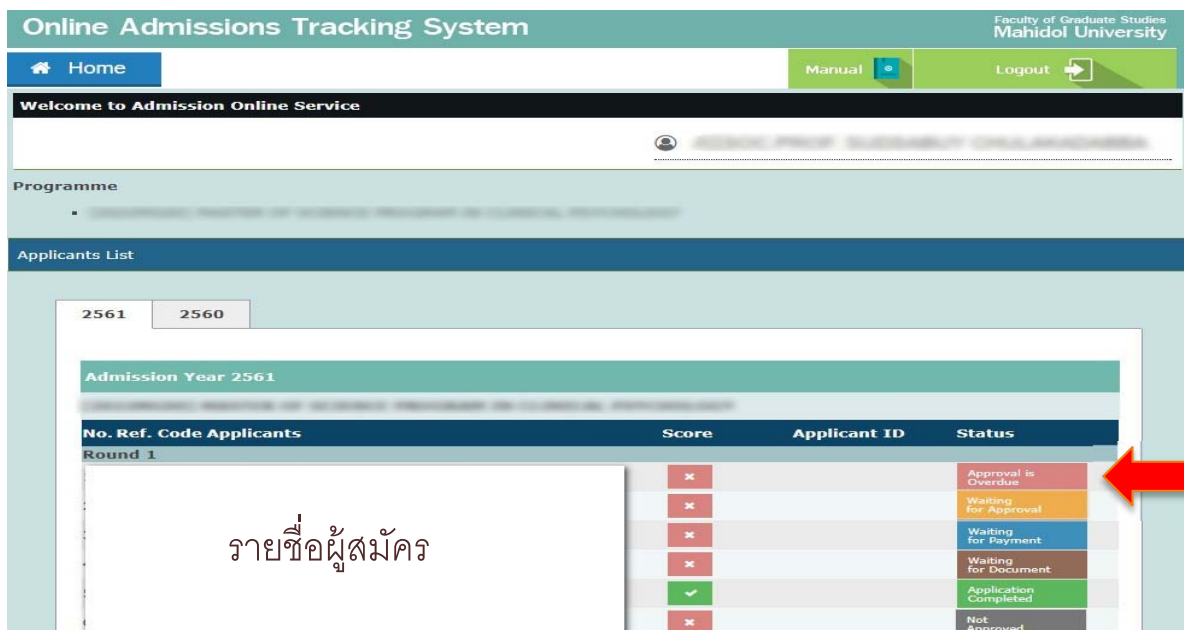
Online Admissions Tracking System

Faculty of Graduate Studies
Mahidol University

Home

Manual

Logout

Welcome to Admission Online Service

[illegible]

Programme

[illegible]

Applicants List

2561 2560

Admission Year 2561

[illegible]

| No. Ref. Code Applicants | Score | Applicant ID | Status |
|---|---|---|---|
| Round 1 | | | |
| | ✖ | | Approval is Overdue |
| | ✖ | | Waiting for Approval |
| | ✖ | | Waiting for Payment |
| | ✖ | | Waiting for Document |
| | ✔ | | Application Completed |
| | ✖ | | Not Approved |

รายชื่อผู้สมัคร